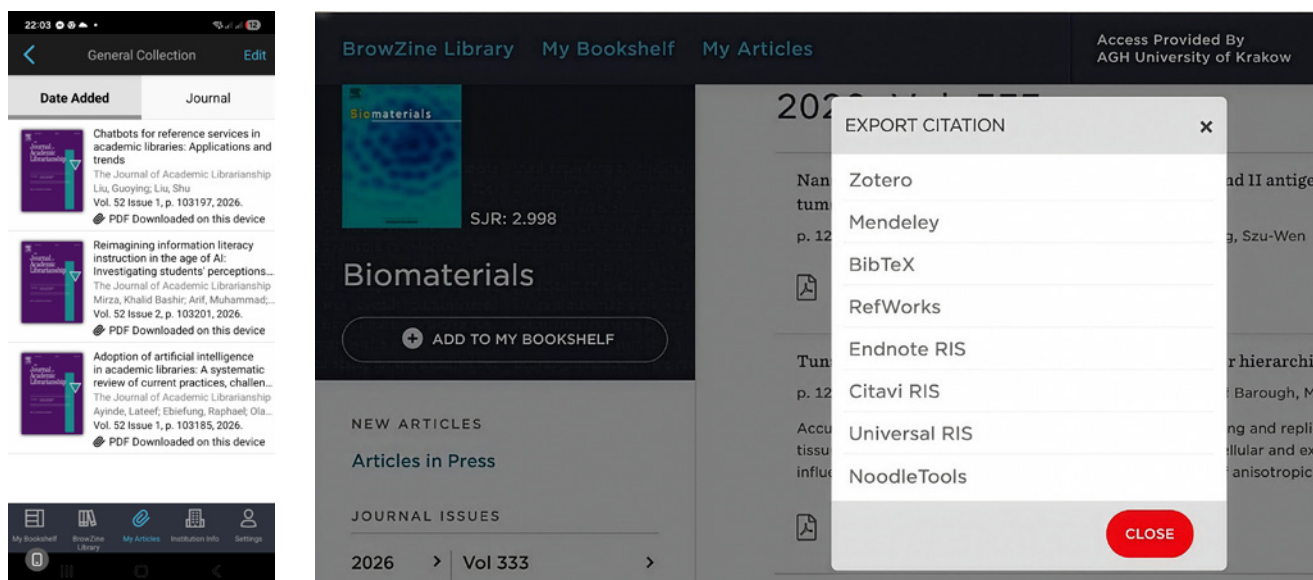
22:03

General Collection

Edit

Date Added

Journal

Chatbots for reference services in academic libraries: Applications and trends
The Journal of Academic Librarianship
Liu, Guoying; Liu, Shu
Vol. 52 Issue 1, p. 103197, 2026.
PDF Downloaded on this device

Reimagining information literacy instruction in the age of AI: Investigating students' perceptions...
The Journal of Academic Librarianship
Mirza, Khalid Bashir; Arif, Muhammad;...
Vol. 52 Issue 2, p. 103201, 2026.
PDF Downloaded on this device

Adoption of artificial intelligence in academic libraries: A systematic review of current practices, challen...
The Journal of Academic Librarianship
Ayinde, Lateef; Ebiefung, Raphael; Ola...
Vol. 52 Issue 1, p. 103185, 2026.
PDF Downloaded on this device

My Bookshelf
BrowZine Library
My Articles
Institution Info
Settings

BrowZine Library
My Bookshelf
My Articles

Access Provided By
AGH University of Krakow

Biomaterials

SJR: 2.998

Biomaterials

ADD TO MY BOOKSHELF

NEW ARTICLES

Articles in Press

JOURNAL ISSUES

2026
Vol 333

202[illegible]

Nan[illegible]
tum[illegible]
p. 12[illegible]

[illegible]nd II antige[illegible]
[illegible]g, Szu-Wen

Tun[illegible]
p. 12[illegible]
Accu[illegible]
tissu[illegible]
influ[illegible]

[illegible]r hierarchi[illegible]
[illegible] Barough, M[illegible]
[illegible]ng and repli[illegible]
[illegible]llular and ex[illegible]
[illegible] anisotropic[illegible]

EXPORT CITATION
×
Zotero
Mendeley
BibTeX
RefWorks
Endnote RIS
Citavi RIS
Universal RIS
NoodleTools
CLOSE